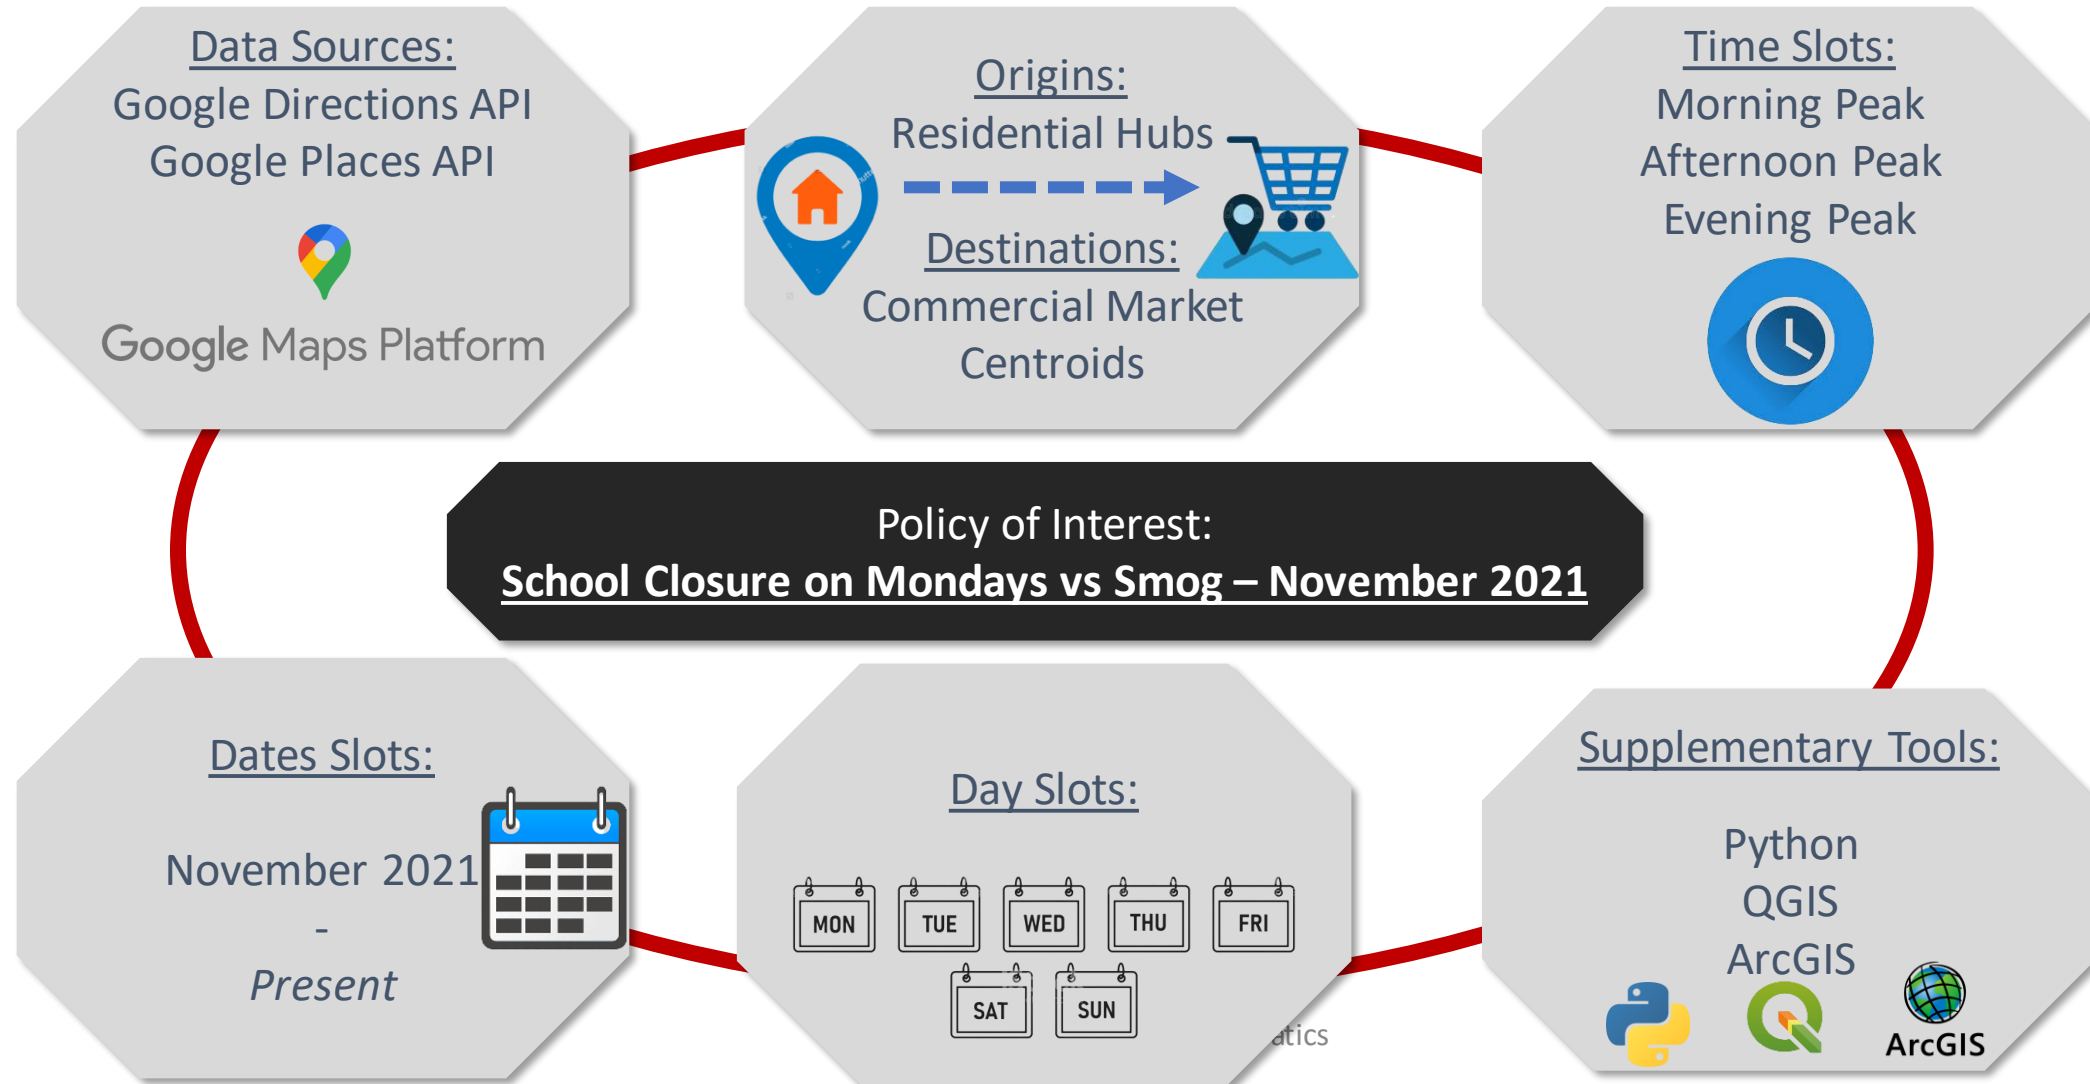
Data Sources:
Google Directions API
Google Places API

Google Maps Platform

Origins:
Residential Hubs

Destinations:
Commercial Market Centroids

Time Slots:
Morning Peak
Afternoon Peak
Evening Peak

Policy of Interest:
School Closure on Mondays vs Smog – November 2021

Dates Slots:

November 2021
-
*Present*

Day Slots:

MON TUE WED THU FRI
SAT SUN

atics

Supplementary Tools:

Python
QGIS
ArcGIS

ArcGIS